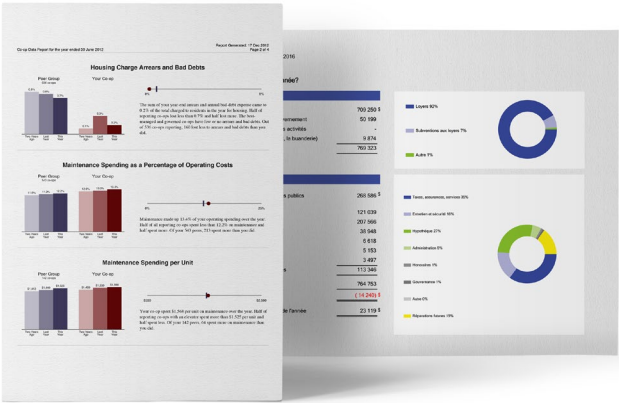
Co-op Data Report for the year ended 30 June 2012

Report Generated : 7 Dec 2012
Page 2 of 4

Housing Charge Arrears and Bad Debts

Peer Group
Your Co-op

The sum of your year end arrears and annual bad debt expense came to 0.2% of the total charged to residents in the year for housing. Half of reporting co-ops had less than 0.5% and half lost more. The best-managed and governed co-ops have low or no arrears and bad debts. Out of 530 co-ops reporting, 360 lost less to arrears and bad debts than you did.

Maintenance Spending as a Percentage of Operating Costs

Peer Group
Your Co-op

Maintenance made up 13.6% of your operating spending over the year. Half of reporting co-ops spent less than 12.2% on maintenance and half spent more. Of your 563 peers, 215 spent more than you did.

Maintenance Spending per Unit

Peer Group
Your Co-op

Your co-op spent $1,368 per unit on maintenance over the year. Half of reporting co-ops with an elevator spent less than $1,529 per unit and half spent less. Of your 142 peers, 64 spent more on maintenance than you did.

2016

année?

760 250 $
50 199
-
9 874
760 323

265 586 $
121 039
207 566
36 948
6 618
5 153
3 497
113 346
764 753
( 14 240) $
23 119 $

Loyers 92%
Subventions aux loyers 7%
Autre 1%

Taxes, assurances, services 35%
Entretien et sécurité 16%
Hypothèque 27%
Administration 8%
Honoraires 1%
Gouvernance 1%
Autre 0%
Réparations futures 10%